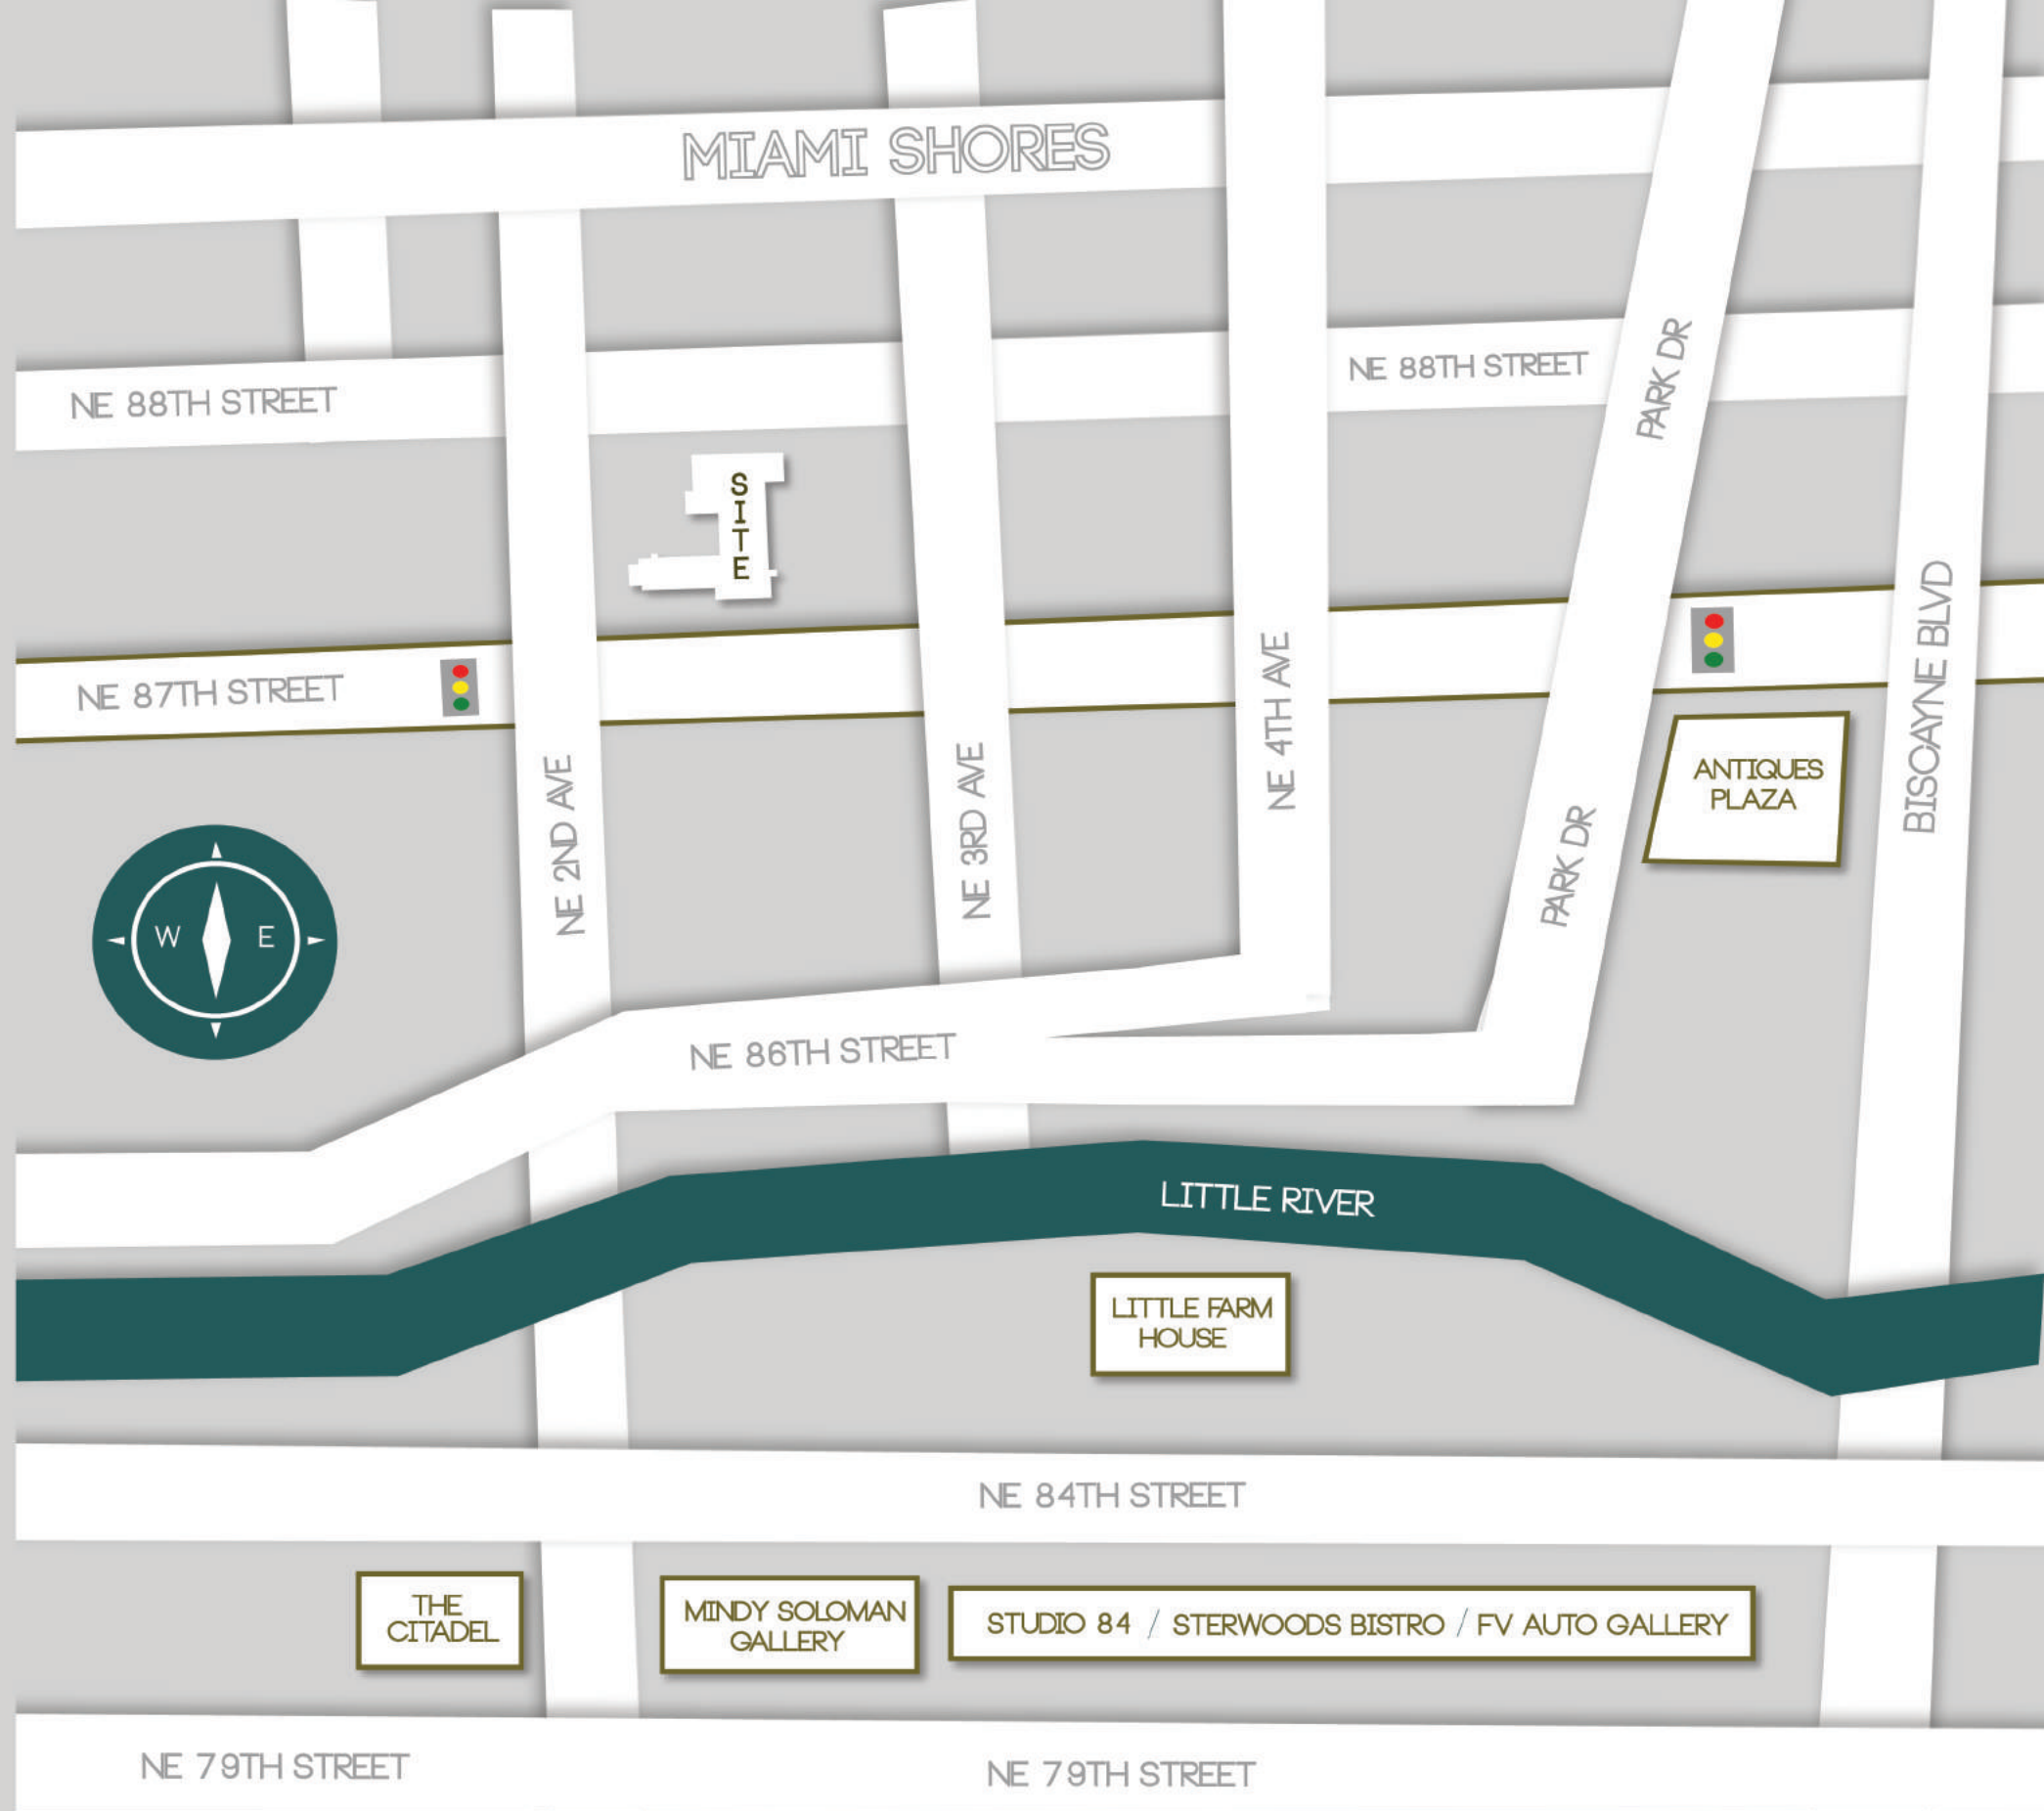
MIAMI SHORES

NE 88TH STREET

NE 88TH STREET

PARK DR

SITE

NE 87TH STREET

NE 2ND AVE

NE 3RD AVE

NE 4TH AVE

PARK DR

ANTIQUES PLAZA

BISCAYNE BLVD

W

E

NE 86TH STREET

LITTLE RIVER

LITTLE FARM HOUSE

NE 84TH STREET

THE CITADEL

MINDY SOLOMAN GALLERY

STUDIO 84 / STERWOODS BISTRO / FV AUTO GALLERY

NE 79TH STREET

NE 79TH STREET